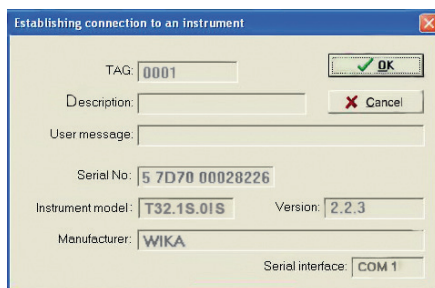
Establishing connection to an instrument

TAG: 0001

Description:

User message:

OK

Cancel

Serial No: 5 7D70 00028226

Instrument model: T32.1S.0IS

Version: 2.2.3

Manufacturer: WIKA

Serial interface: COM 1